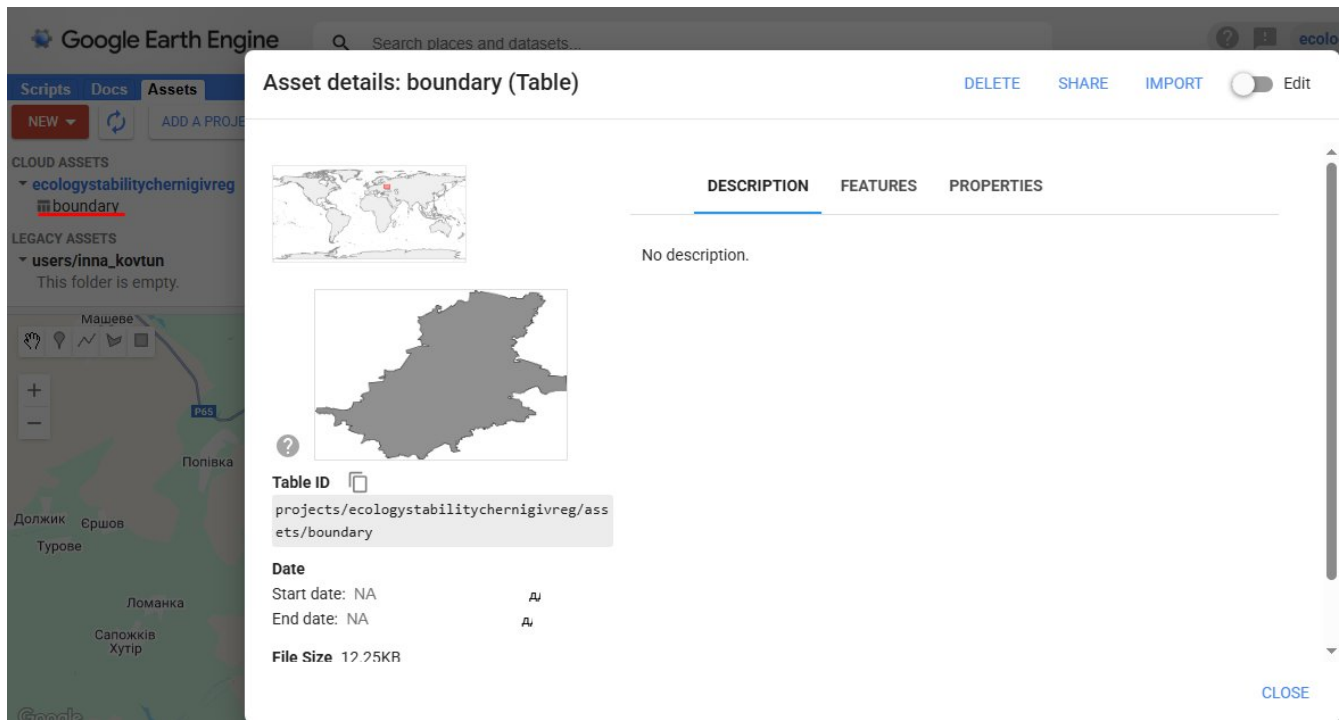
Google Earth Engine
Search places and datasets...
ecolo
Scripts Docs Assets
NEW
ADD A PROJE
CLOUD ASSETS
ecologystabilitychernigivreg
boundary
LEGACY ASSETS
users/inna_kovtun
This folder is empty.
Машеве
+
−
P65
Попівка
Должик Єршов
Турове
Ломанка
Сапожків Хутір
Google

Asset details: boundary (Table)
DELETE SHARE IMPORT Edit

DESCRIPTION FEATURES PROPERTIES
No description.

Table ID
projects/ecologystabilitychernigivreg/assets/boundary
Date
Start date: NA
End date: NA
File Size 12.25KB
CLOSE